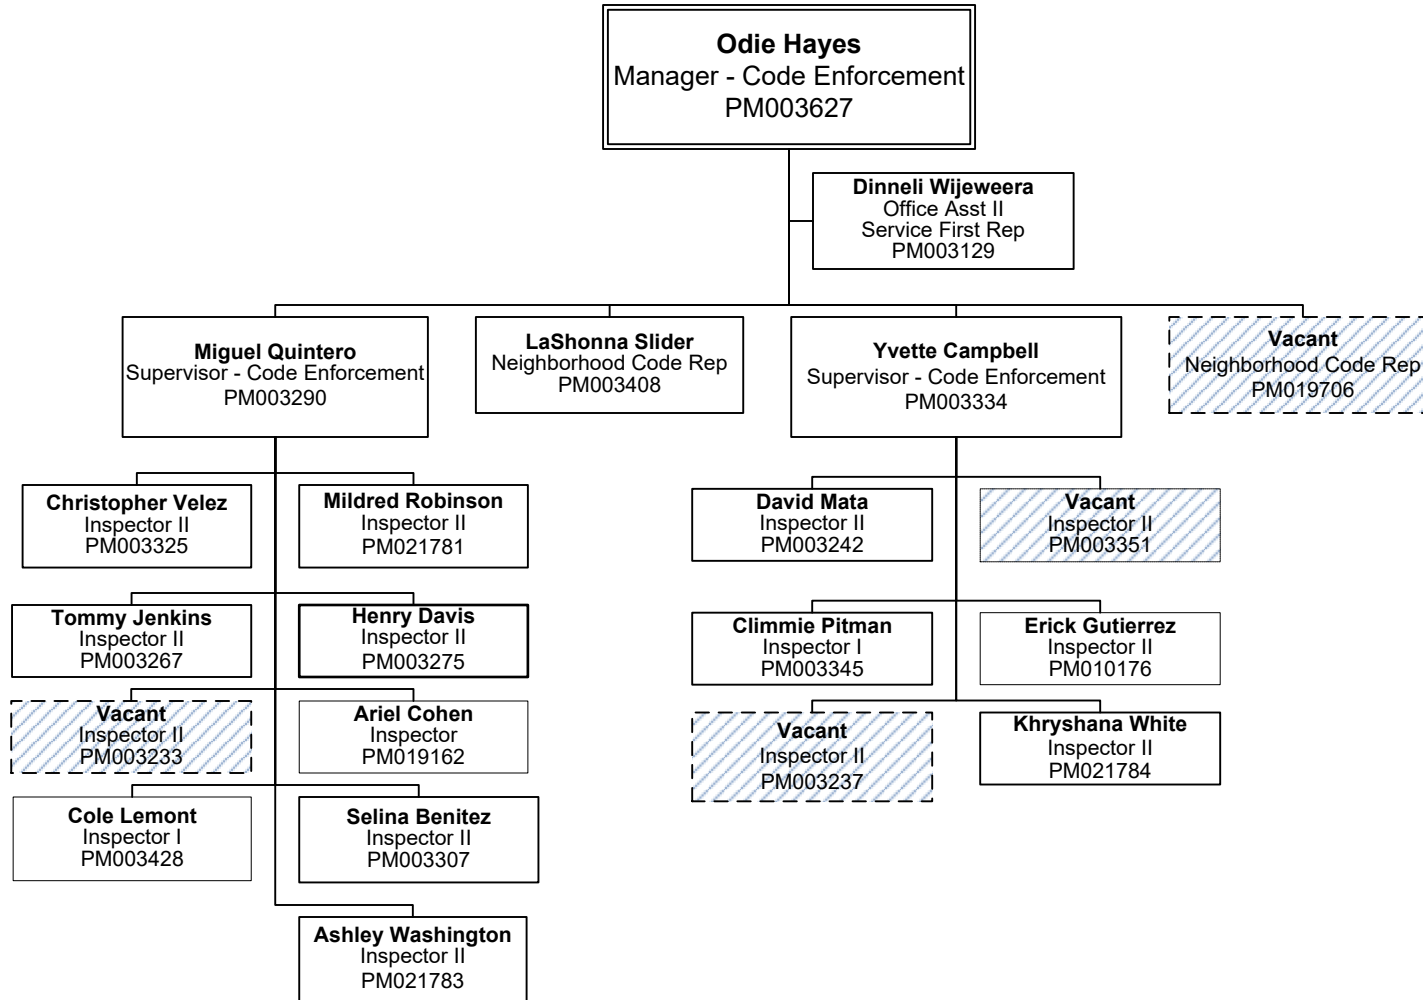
**Odie Hayes**
Manager - Code Enforcement
PM003627

**Dinneli Wijeweera**
Office Asst II
Service First Rep
PM003129

**Miguel Quintero**
Supervisor - Code Enforcement
PM003290

**LaShonna Slider**
Neighborhood Code Rep
PM003408

**Yvette Campbell**
Supervisor - Code Enforcement
PM003334

**Vacant**
Neighborhood Code Rep
PM019706

**Christopher Velez**
Inspector II
PM003325

**Mildred Robinson**
Inspector II
PM021781

**Tommy Jenkins**
Inspector II
PM003267

**Henry Davis**
Inspector II
PM003275

**Vacant**
Inspector II
PM003233

**Ariel Cohen**
Inspector
PM019162

**Cole Lemont**
Inspector I
PM003428

**Selina Benitez**
Inspector II
PM003307

**Ashley Washington**
Inspector II
PM021783

**David Mata**
Inspector II
PM003242

**Vacant**
Inspector II
PM003351

**Climmie Pitman**
Inspector I
PM003345

**Erick Gutierrez**
Inspector II
PM010176

**Vacant**
Inspector II
PM003237

**Khryshana White**
Inspector II
PM021784